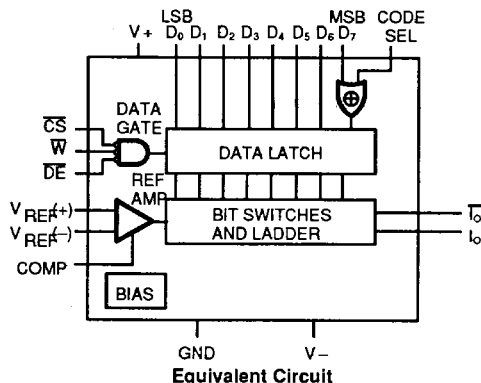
V+
LSB
$D_0$ $D_1$ $D_2$ $D_3$ $D_4$ $D_5$ $D_6$ $D_7$
MSB
CODE SEL
DATA GATE
$\overline{CS}$
$\overline{W}$
$\overline{DE}$
DATA LATCH
REF AMP
$V_{REF}(+)$
$V_{REF}(-)$
BIT SWITCHES AND LADDER
$\overline{I_O}$
$I_O$
COMP
BIAS
GND
V−
Equivalent Circuit